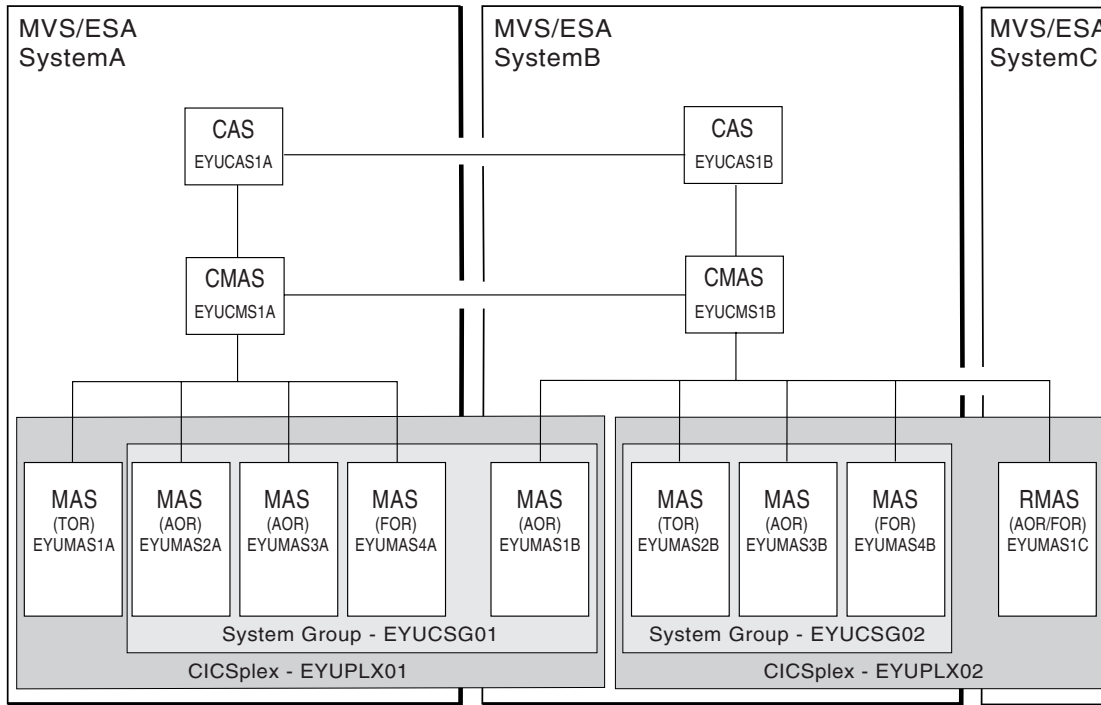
MVS/ESA
SystemA

MVS/ESA
SystemB

MVS/ESA
SystemC

CAS
EYUCAS1A

CAS
EYUCAS1B

CMAS
EYUCMS1A

CMAS
EYUCMS1B

MAS
(TOR)
EYUMAS1A

MAS
(AOR)
EYUMAS2A

MAS
(AOR)
EYUMAS3A

MAS
(FOR)
EYUMAS4A

MAS
(AOR)
EYUMAS1B

MAS
(TOR)
EYUMAS2B

MAS
(AOR)
EYUMAS3B

MAS
(FOR)
EYUMAS4B

RMAS
(AOR/FOR)
EYUMAS1C

System Group - EYUCSG01

System Group - EYUCSG02

CICSplex - EYUPLX01

CICSplex - EYUPLX02